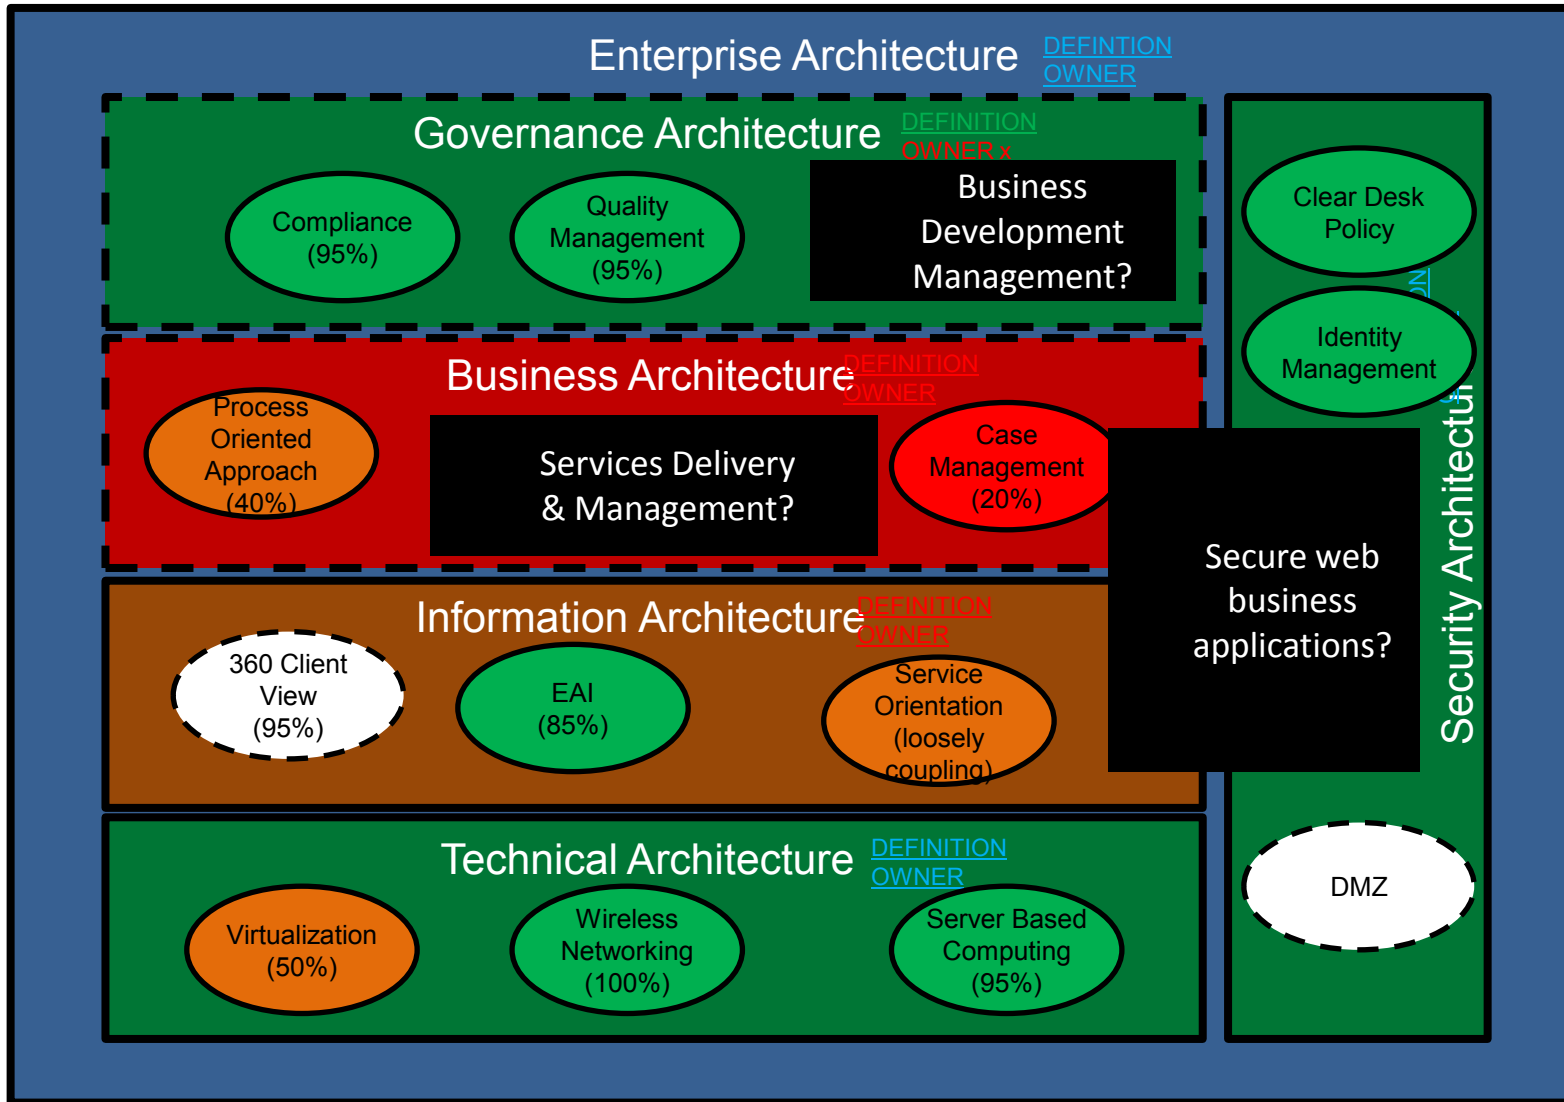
Enterprise Architecture DEFINTION OWNER

Governance Architecture DEFINITION OWNER x

Compliance (95%)

Quality Management (95%)

Business Development Management?

Clear Desk Policy

Identity Management

Business Architecture DEFINITION OWNER

Process Oriented Approach (40%)

Services Delivery & Management?

Case Management (20%)

Secure web business applications?

Security Architectu

Information Architecture DEFINITION OWNER

360 Client View (95%)

EAI (85%)

Service Orientation (loosely coupling)

Technical Architecture DEFINITION OWNER

Virtualization (50%)

Wireless Networking (100%)

Server Based Computing (95%)

DMZ